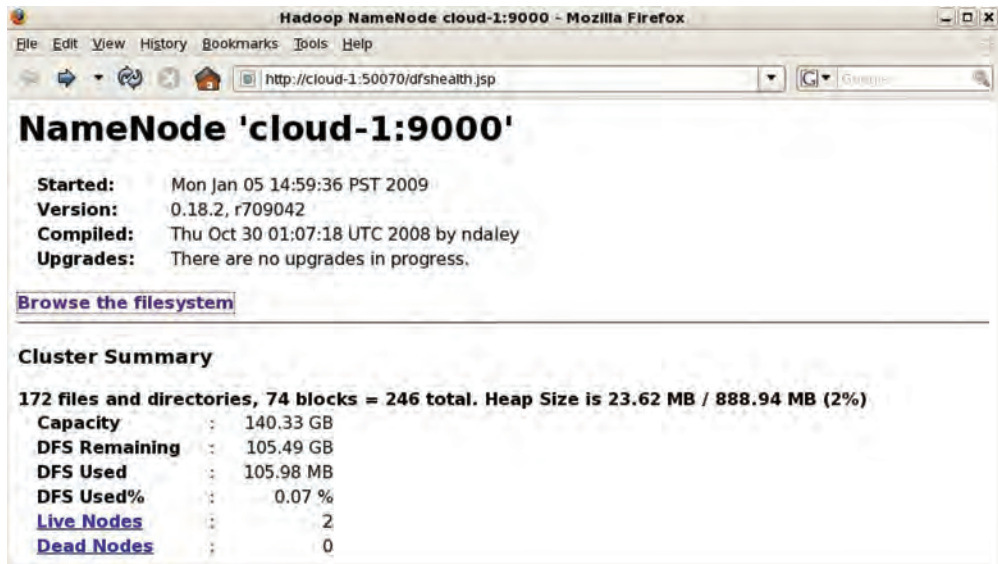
Hadoop NameNode cloud-1:9000 - Mozilla Firefox

File Edit View History Bookmarks Tools Help

http://cloud-1:50070/dfshealth.jsp

Google

NameNode 'cloud-1:9000'

| | |
|---|---|
| Started: | Mon Jan 05 14:59:36 PST 2009 |
| Version: | 0.18.2, r709042 |
| Compiled: | Thu Oct 30 01:07:18 UTC 2008 by ndaley |
| Upgrades: | There are no upgrades in progress. |

Browse the filesystem

Cluster Summary

172 files and directories, 74 blocks = 246 total. Heap Size is 23.62 MB / 888.94 MB (2%)

| | | |
|---|---|---|
| Capacity | : | 140.33 GB |
| DFS Remaining | : | 105.49 GB |
| DFS Used | : | 105.98 MB |
| DFS Used% | : | 0.07 % |
| Live Nodes | : | 2 |
| Dead Nodes | : | 0 |